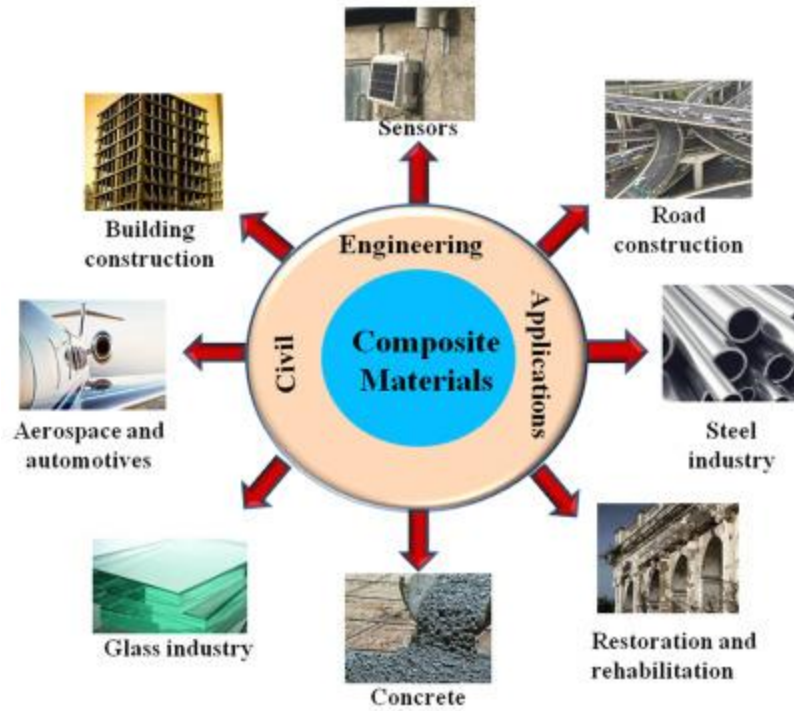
Sensors

Building construction

Road construction

Engineering

Civil

Applications

Composite Materials

Aerospace and automotives

Steel industry

Glass industry

Concrete

Restoration and rehabilitation